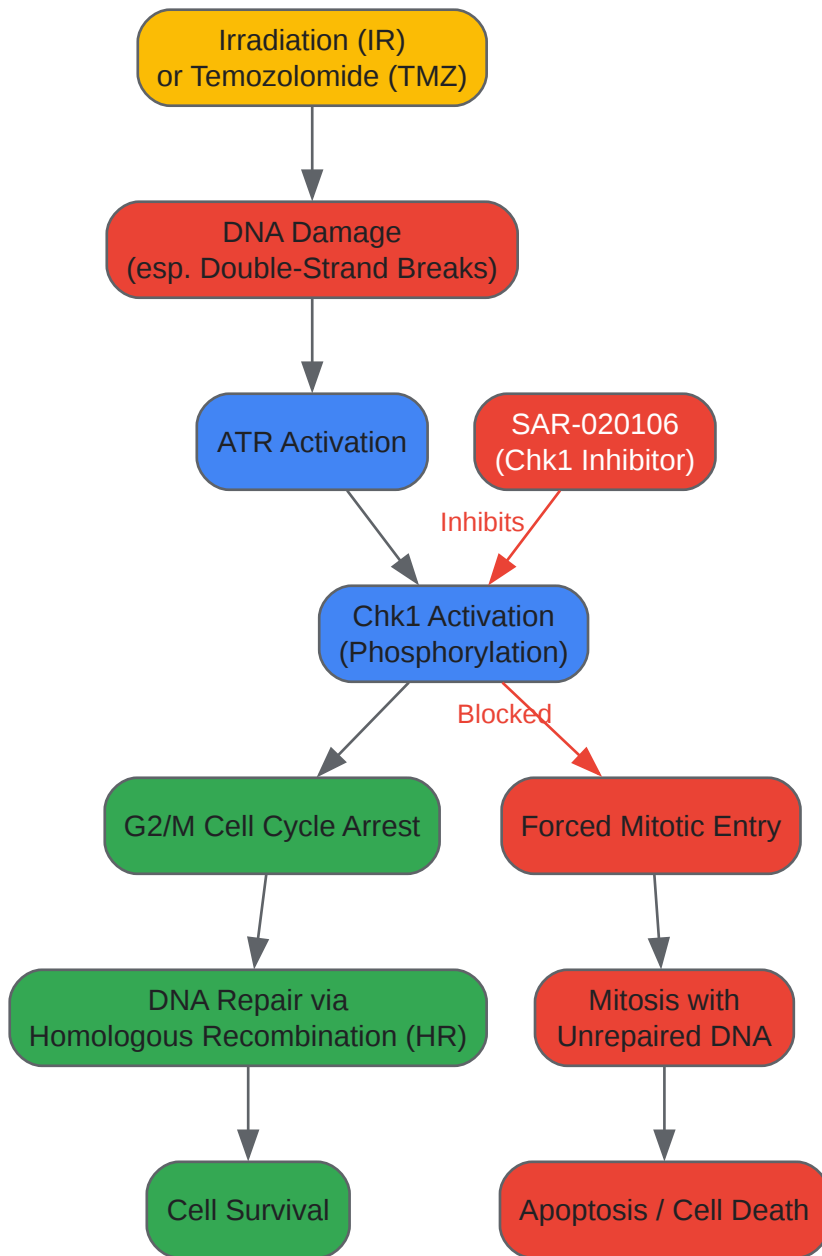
Irradiation (IR)
or Temozolomide (TMZ)

DNA Damage
(esp. Double-Strand Breaks)

ATR Activation

SAR-020106
(Chk1 Inhibitor)

Inhibits

Chk1 Activation
(Phosphorylation)

Blocked

G2/M Cell Cycle Arrest

Forced Mitotic Entry

DNA Repair via
Homologous Recombination (HR)

Mitosis with
Unrepaired DNA

Cell Survival

Apoptosis / Cell Death